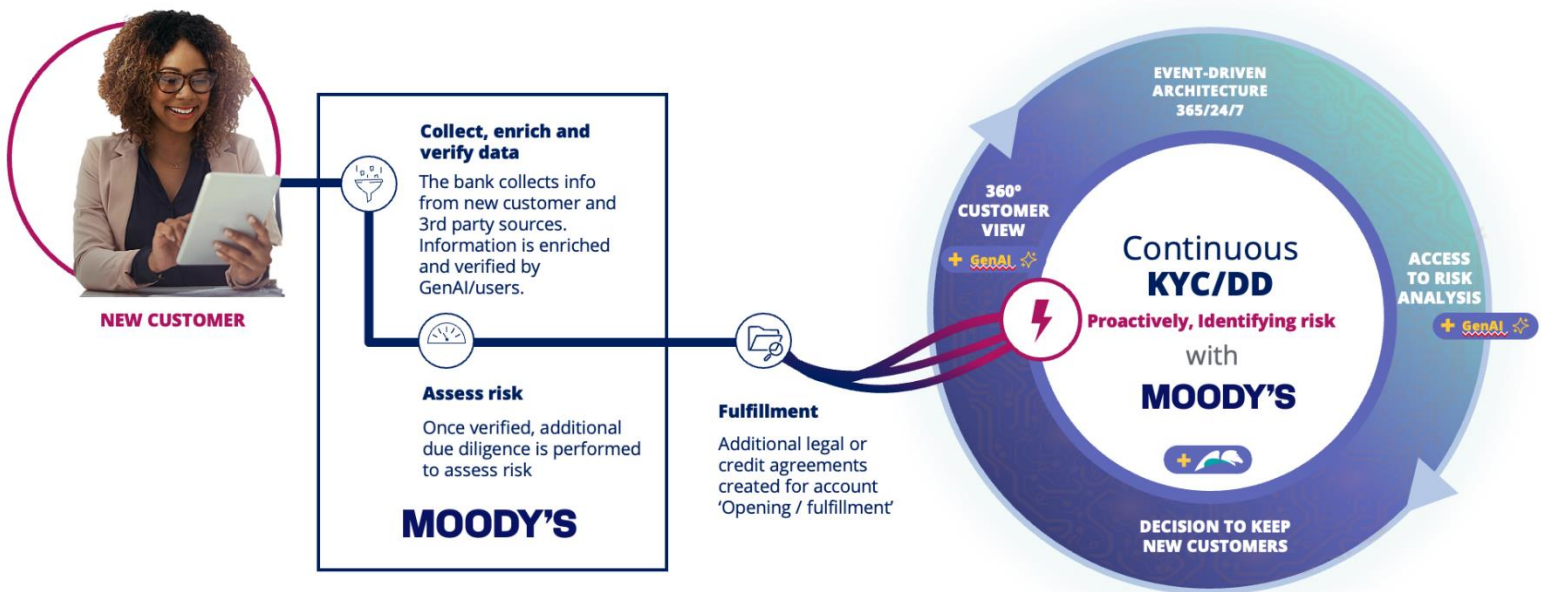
NEW CUSTOMER

Collect, enrich and verify data

The bank collects info from new customer and 3rd party sources. Information is enriched and verified by GenAI/users.

Assess risk

Once verified, additional due diligence is performed to assess risk

MOODY'S

Fulfillment

Additional legal or credit agreements created for account 'Opening / fulfillment'

EVENT-DRIVEN ARCHITECTURE 365/24/7

360° CUSTOMER VIEW

+ GenAI

Continuous KYC/DD

Proactively, Identifying risk

with

MOODY'S

+

ACCESS TO RISK ANALYSIS

+ GenAI

DECISION TO KEEP NEW CUSTOMERS